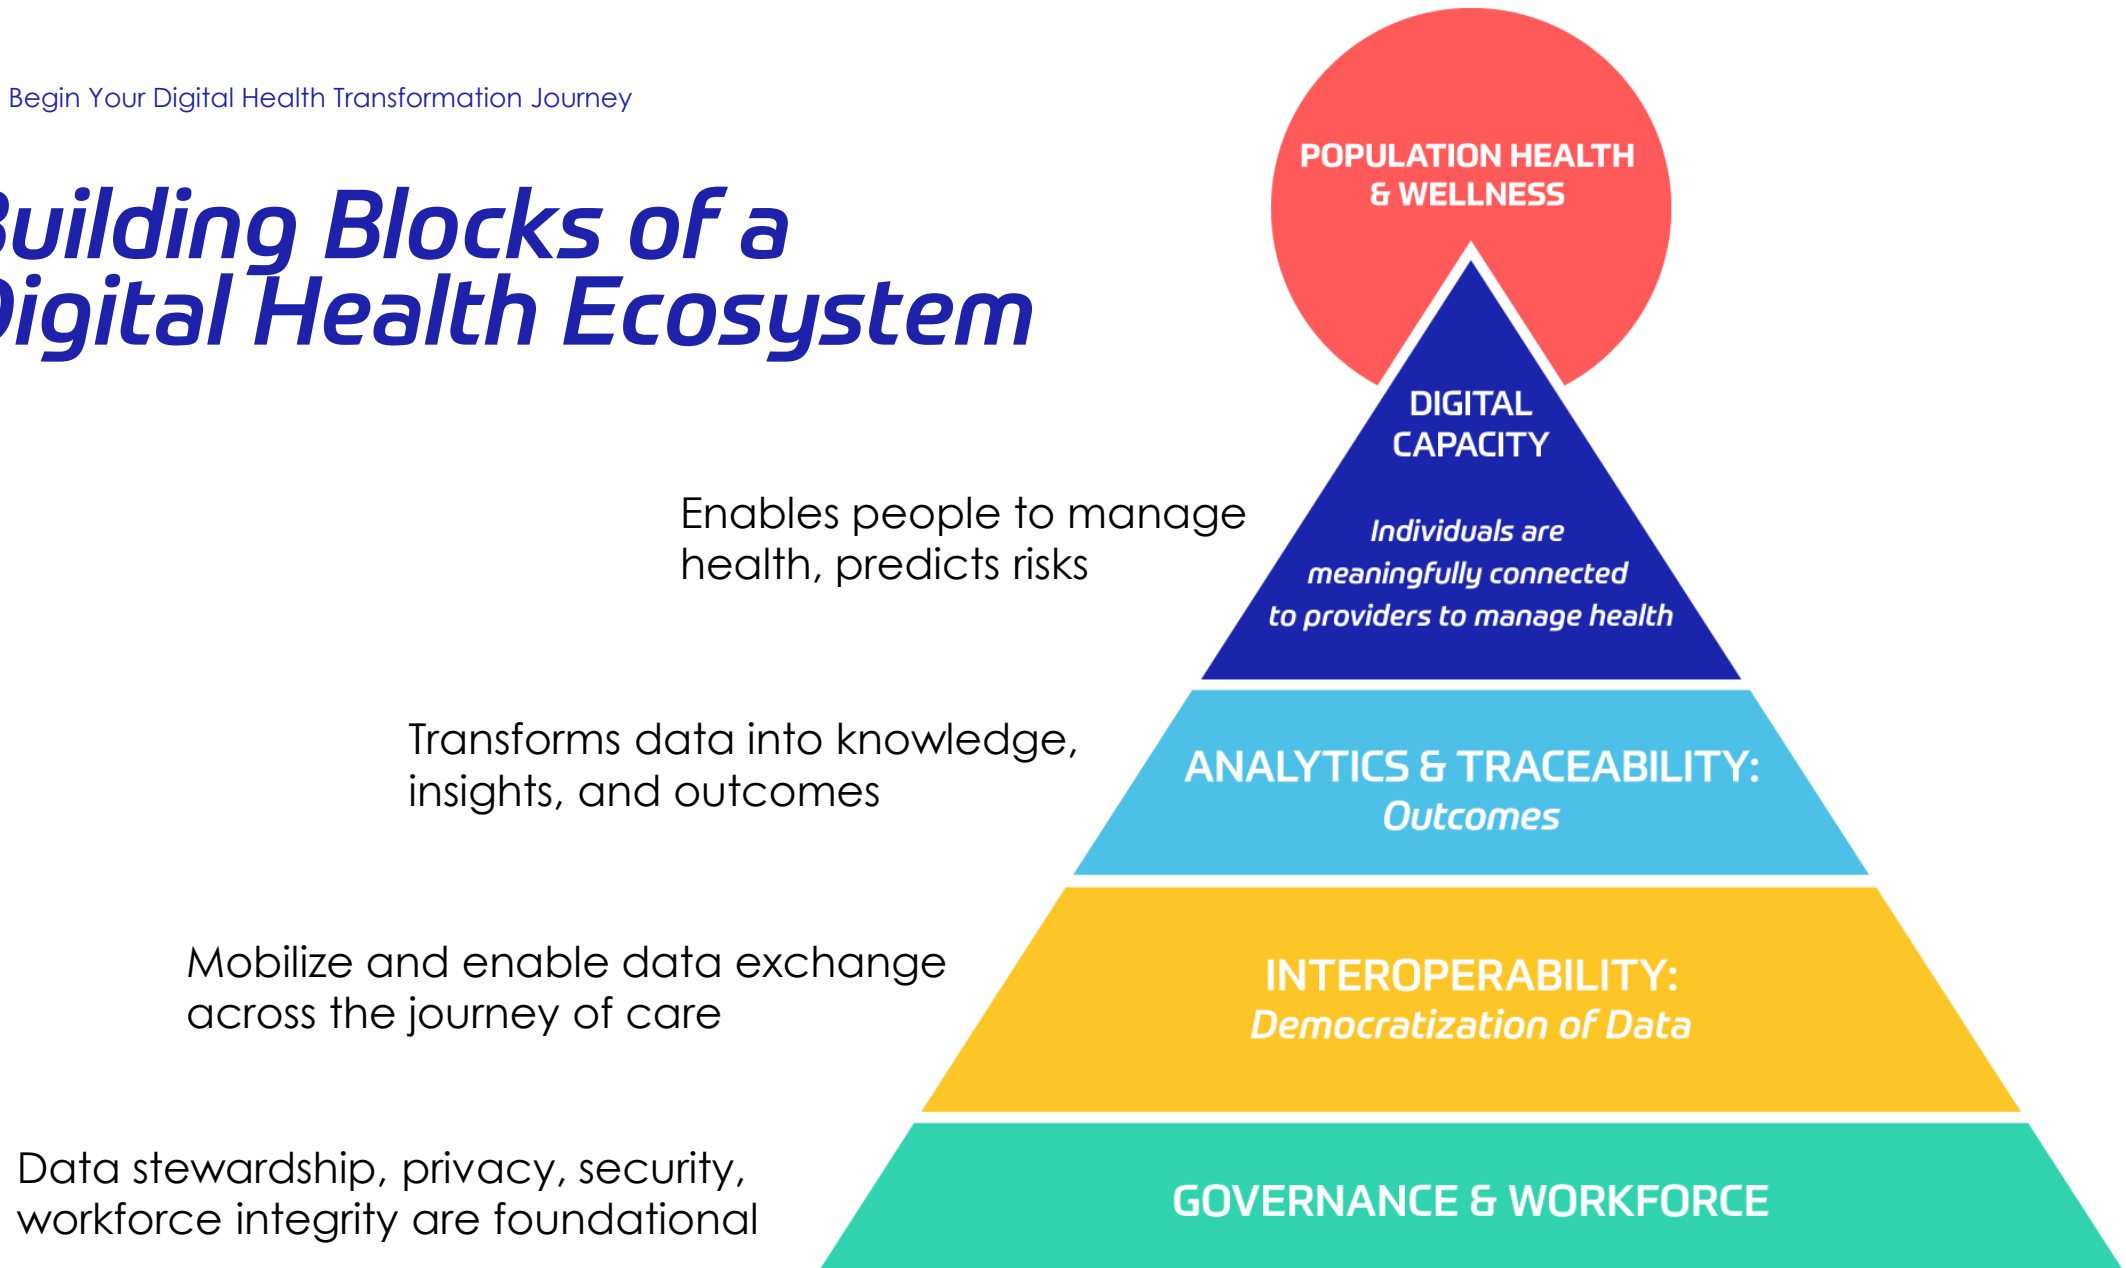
Begin Your Digital Health Transformation Journey

uilding Blocks of a
igital Health Ecosystem

POPULATION HEALTH & WELLNESS

DIGITAL CAPACITY

Individuals are meaningfully connected to providers to manage health

Enables people to manage health, predicts risks

ANALYTICS & TRACEABILITY: Outcomes

Transforms data into knowledge, insights, and outcomes

INTEROPERABILITY: Democratization of Data

Mobilize and enable data exchange across the journey of care

GOVERNANCE & WORKFORCE

Data stewardship, privacy, security, workforce integrity are foundational